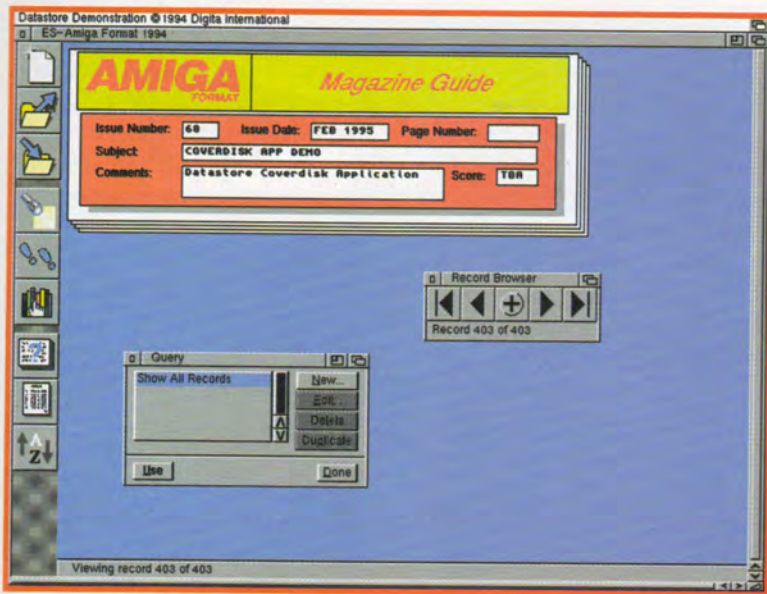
Datastore Demonstration © 1994 Digita International

ES-Amiga Format 1994

AMIGA FORMAT

Magazine Guide

Issue Number: 68 Issue Date: FEB 1995 Page Number:

Subject: COVERDISK APP DEMO

Comments: Datastore Coverdisk Application Score: TBA

Record Browser

Record 403 of 403

Query

Show All Records

New...

Edit...

Delete

Duplicate

Use

Done

Viewing record 403 of 403